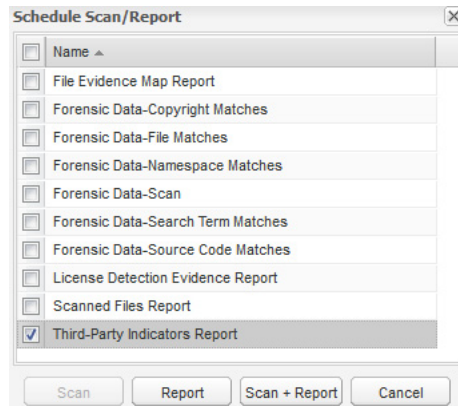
Schedule Scan/Report

Name

File Evidence Map Report
Forensic Data-Copyright Matches
Forensic Data-File Matches
Forensic Data-Namespace Matches
Forensic Data-Scan
Forensic Data-Search Term Matches
Forensic Data-Source Code Matches
License Detection Evidence Report
Scanned Files Report
Third-Party Indicators Report

Scan
Report
Scan + Report
Cancel